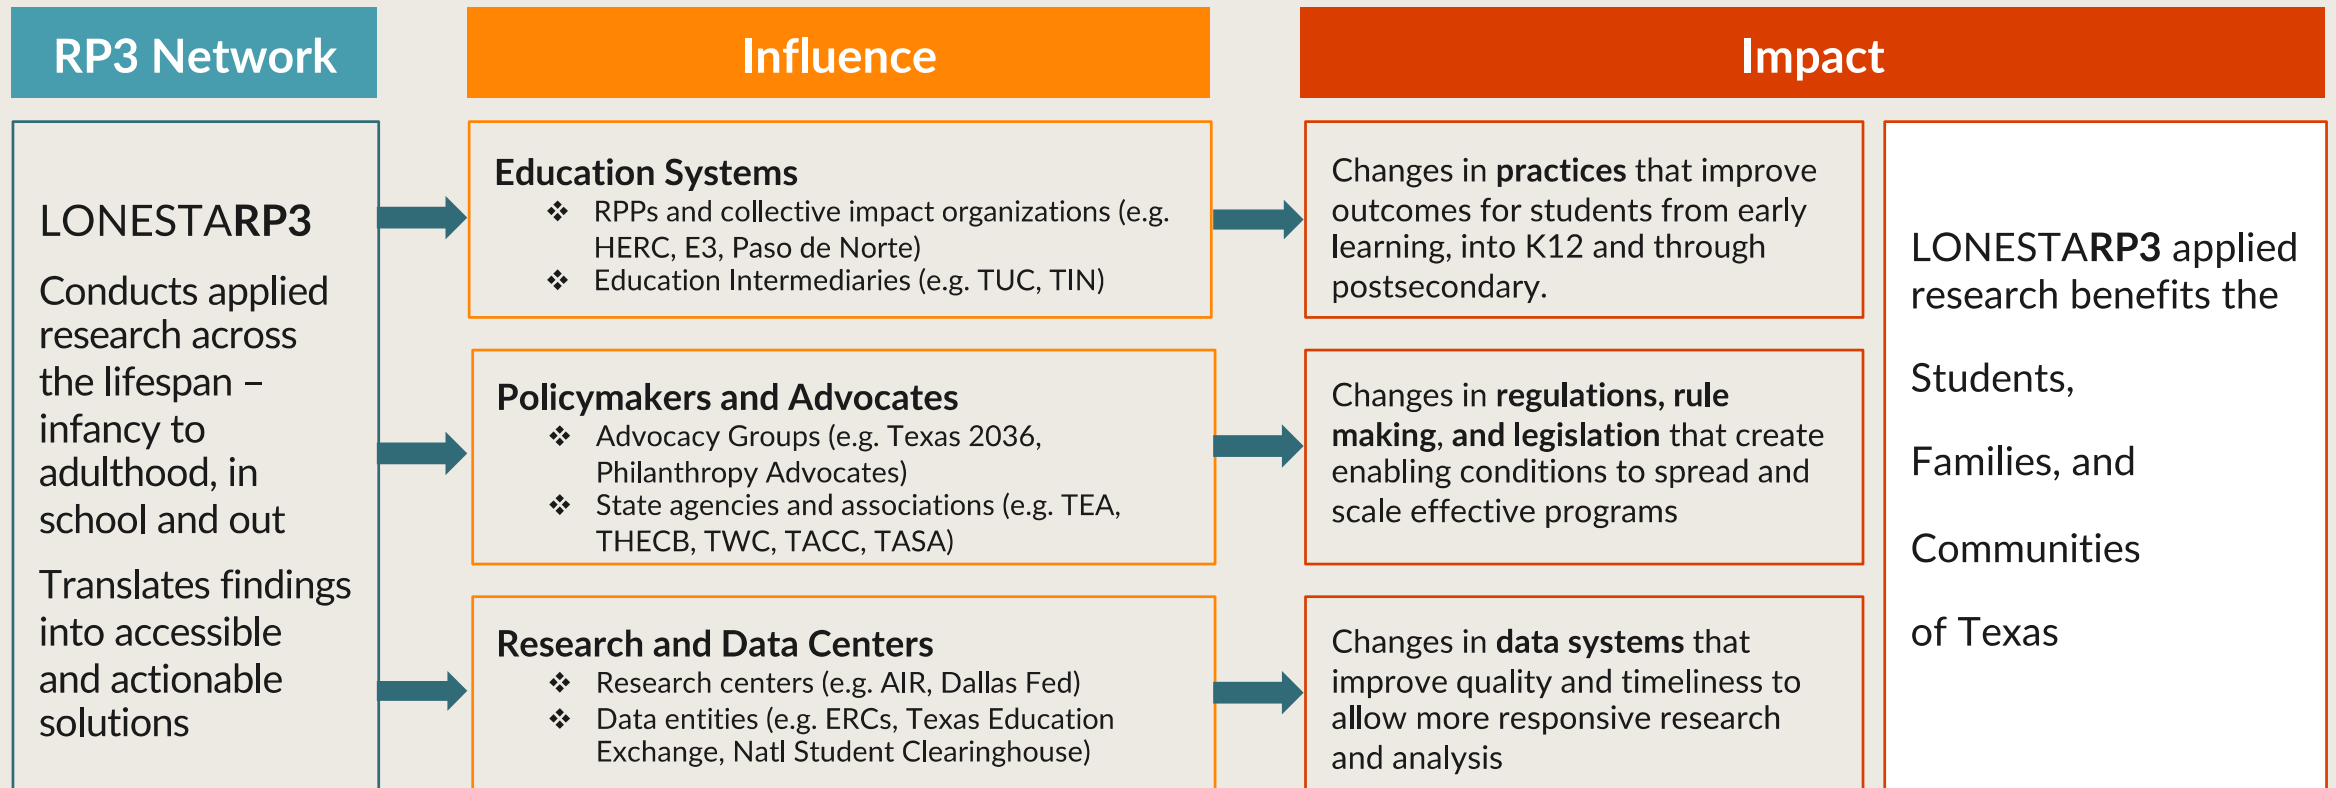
RP3 Network

Influence

Impact

LONESTARRP3

Conducts applied research across the lifespan – infancy to adulthood, in school and out

Translates findings into accessible and actionable solutions

Education Systems
❖ RPPs and collective impact organizations (e.g. HERC, E3, Paso de Norte)
❖ Education Intermediaries (e.g. TUC, TIN)

Policymakers and Advocates
❖ Advocacy Groups (e.g. Texas 2036, Philanthropy Advocates)
❖ State agencies and associations (e.g. TEA, THECB, TWC, TACC, TASA)

Research and Data Centers
❖ Research centers (e.g. AIR, Dallas Fed)
❖ Data entities (e.g. ERCs, Texas Education Exchange, Natl Student Clearinghouse)

Changes in practices that improve outcomes for students from early learning, into K12 and through postsecondary.

Changes in regulations, rule making, and legislation that create enabling conditions to spread and scale effective programs

Changes in data systems that improve quality and timeliness to allow more responsive research and analysis

LONESTARRP3 applied research benefits the

Students,

Families, and

Communities

of Texas